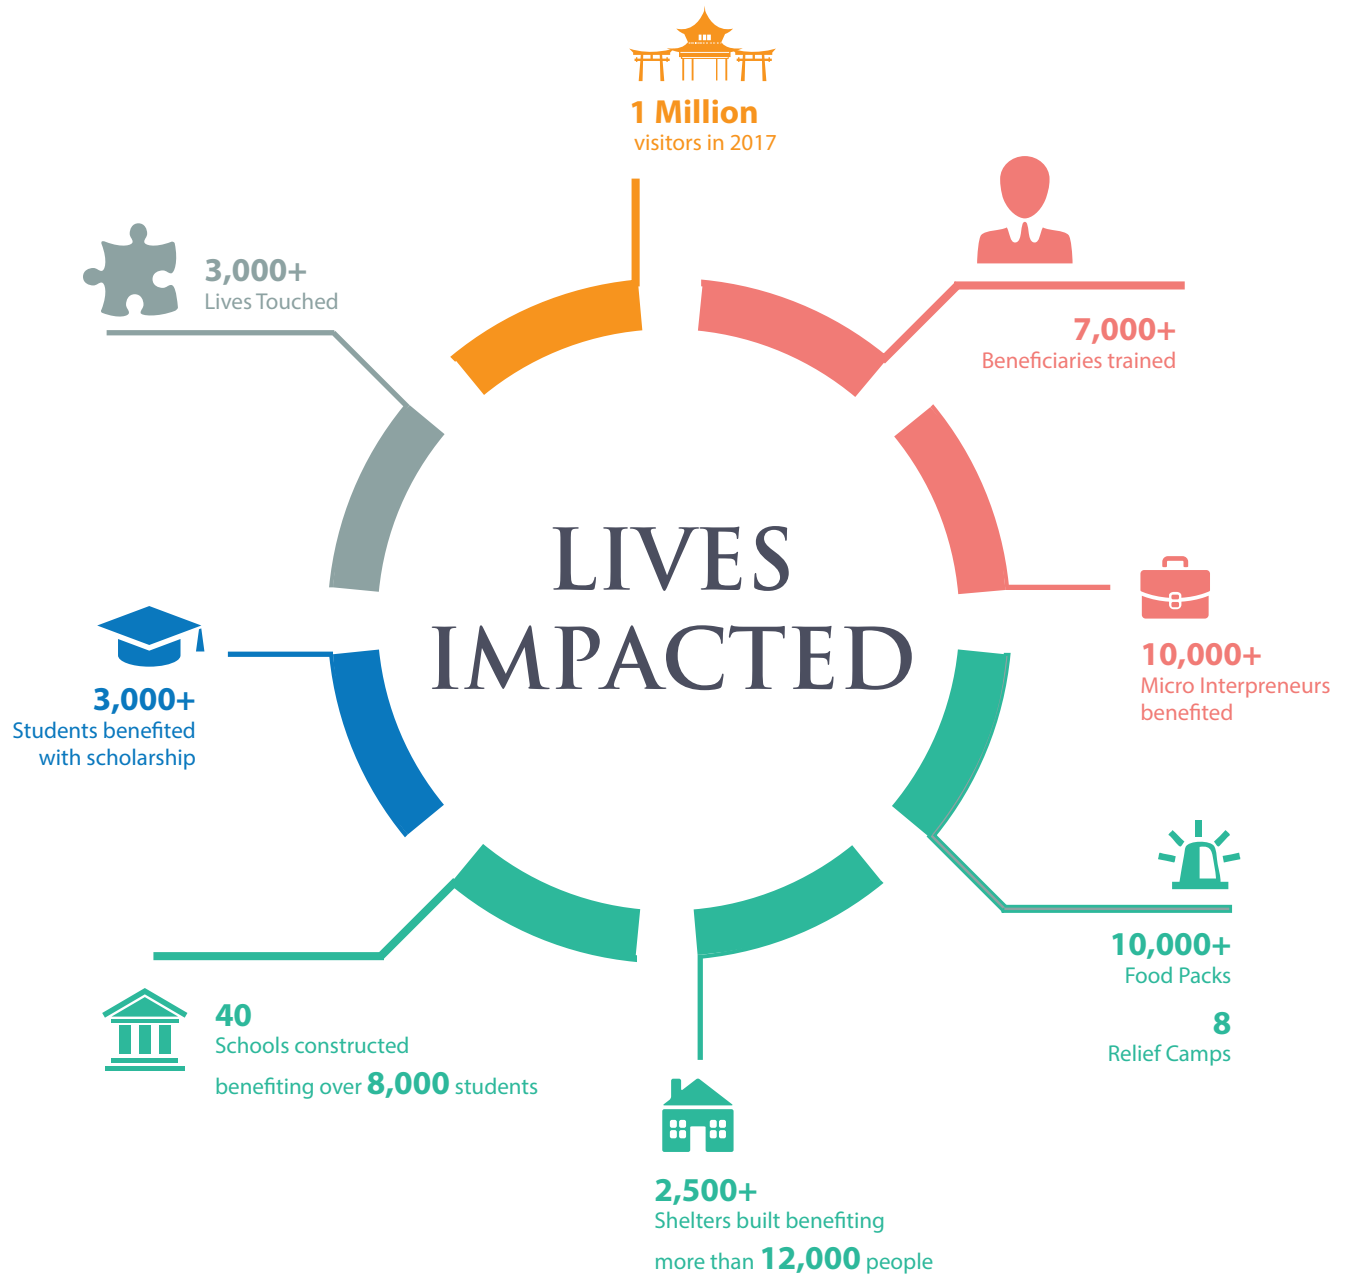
1 Million
visitors in 2017

7,000+
Beneficiaries trained

3,000+
Lives Touched

LIVES
IMPACTED

10,000+
Micro Interpreneurs benefited

3,000+
Students benefited with scholarship

10,000+
Food Packs

8
Relief Camps

40
Schools constructed
benefiting over 8,000 students

2,500+
Shelters built benefiting
more than 12,000 people